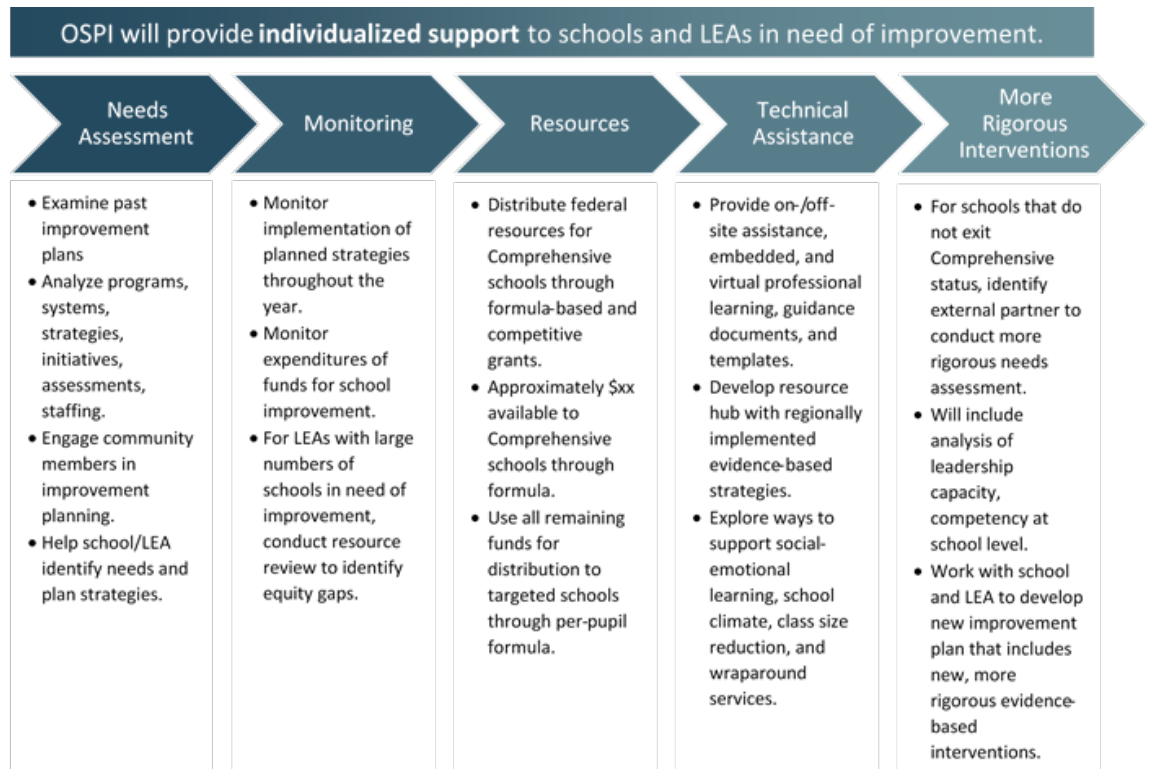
OSPI will provide **individualized support** to schools and LEAs in need of improvement.

Needs Assessment

- Examine past improvement plans
- Analyze programs, systems, strategies, initiatives, assessments, staffing.
- Engage community members in improvement planning.
- Help school/LEA identify needs and plan strategies.

Monitoring

- Monitor implementation of planned strategies throughout the year.
- Monitor expenditures of funds for school improvement.
- For LEAs with large numbers of schools in need of improvement, conduct resource review to identify equity gaps.

Resources

- Distribute federal resources for Comprehensive schools through formula-based and competitive grants.
- Approximately $xx available to Comprehensive schools through formula.
- Use all remaining funds for distribution to targeted schools through per-pupil formula.

Technical Assistance

- Provide on-/off-site assistance, embedded, and virtual professional learning, guidance documents, and templates.
- Develop resource hub with regionally implemented evidence-based strategies.
- Explore ways to support social-emotional learning, school climate, class size reduction, and wraparound services.

More Rigorous Interventions

- For schools that do not exit Comprehensive status, identify external partner to conduct more rigorous needs assessment.
- Will include analysis of leadership capacity, competency at school level.
- Work with school and LEA to develop new improvement plan that includes new, more rigorous evidence-based interventions.